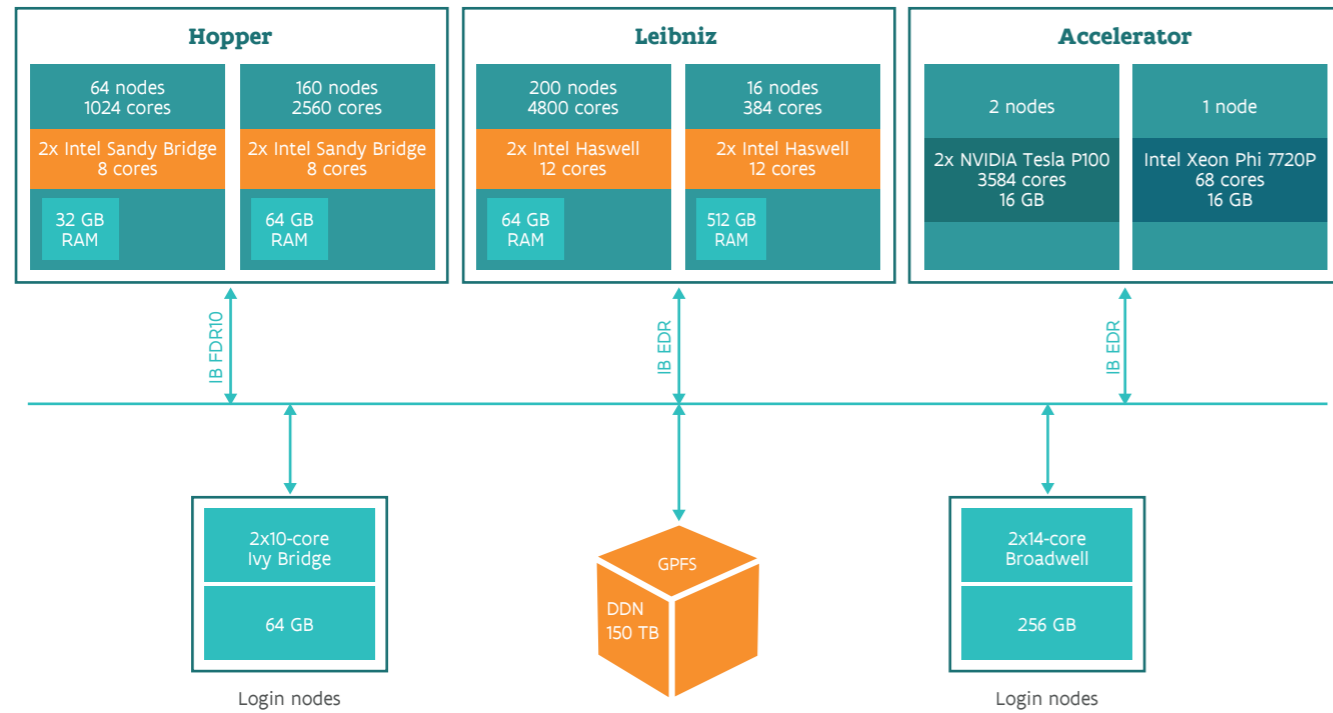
Hopper

64 nodes
1024 cores

2x Intel Sandy Bridge
8 cores

32 GB
RAM

160 nodes
2560 cores

2x Intel Sandy Bridge
8 cores

64 GB
RAM

Leibniz

200 nodes
4800 cores

2x Intel Haswell
12 cores

64 GB
RAM

16 nodes
384 cores

2x Intel Haswell
12 cores

512 GB
RAM

Accelerator

2 nodes

2x NVIDIA Tesla P100
3584 cores
16 GB

1 node

Intel Xeon Phi 7720P
68 cores
16 GB

IB FDR10

IB EDR

IB EDR

2x10-core
Ivy Bridge

64 GB

Login nodes

GPFS

DDN
150 TB

2x14-core
Broadwell

256 GB

Login nodes